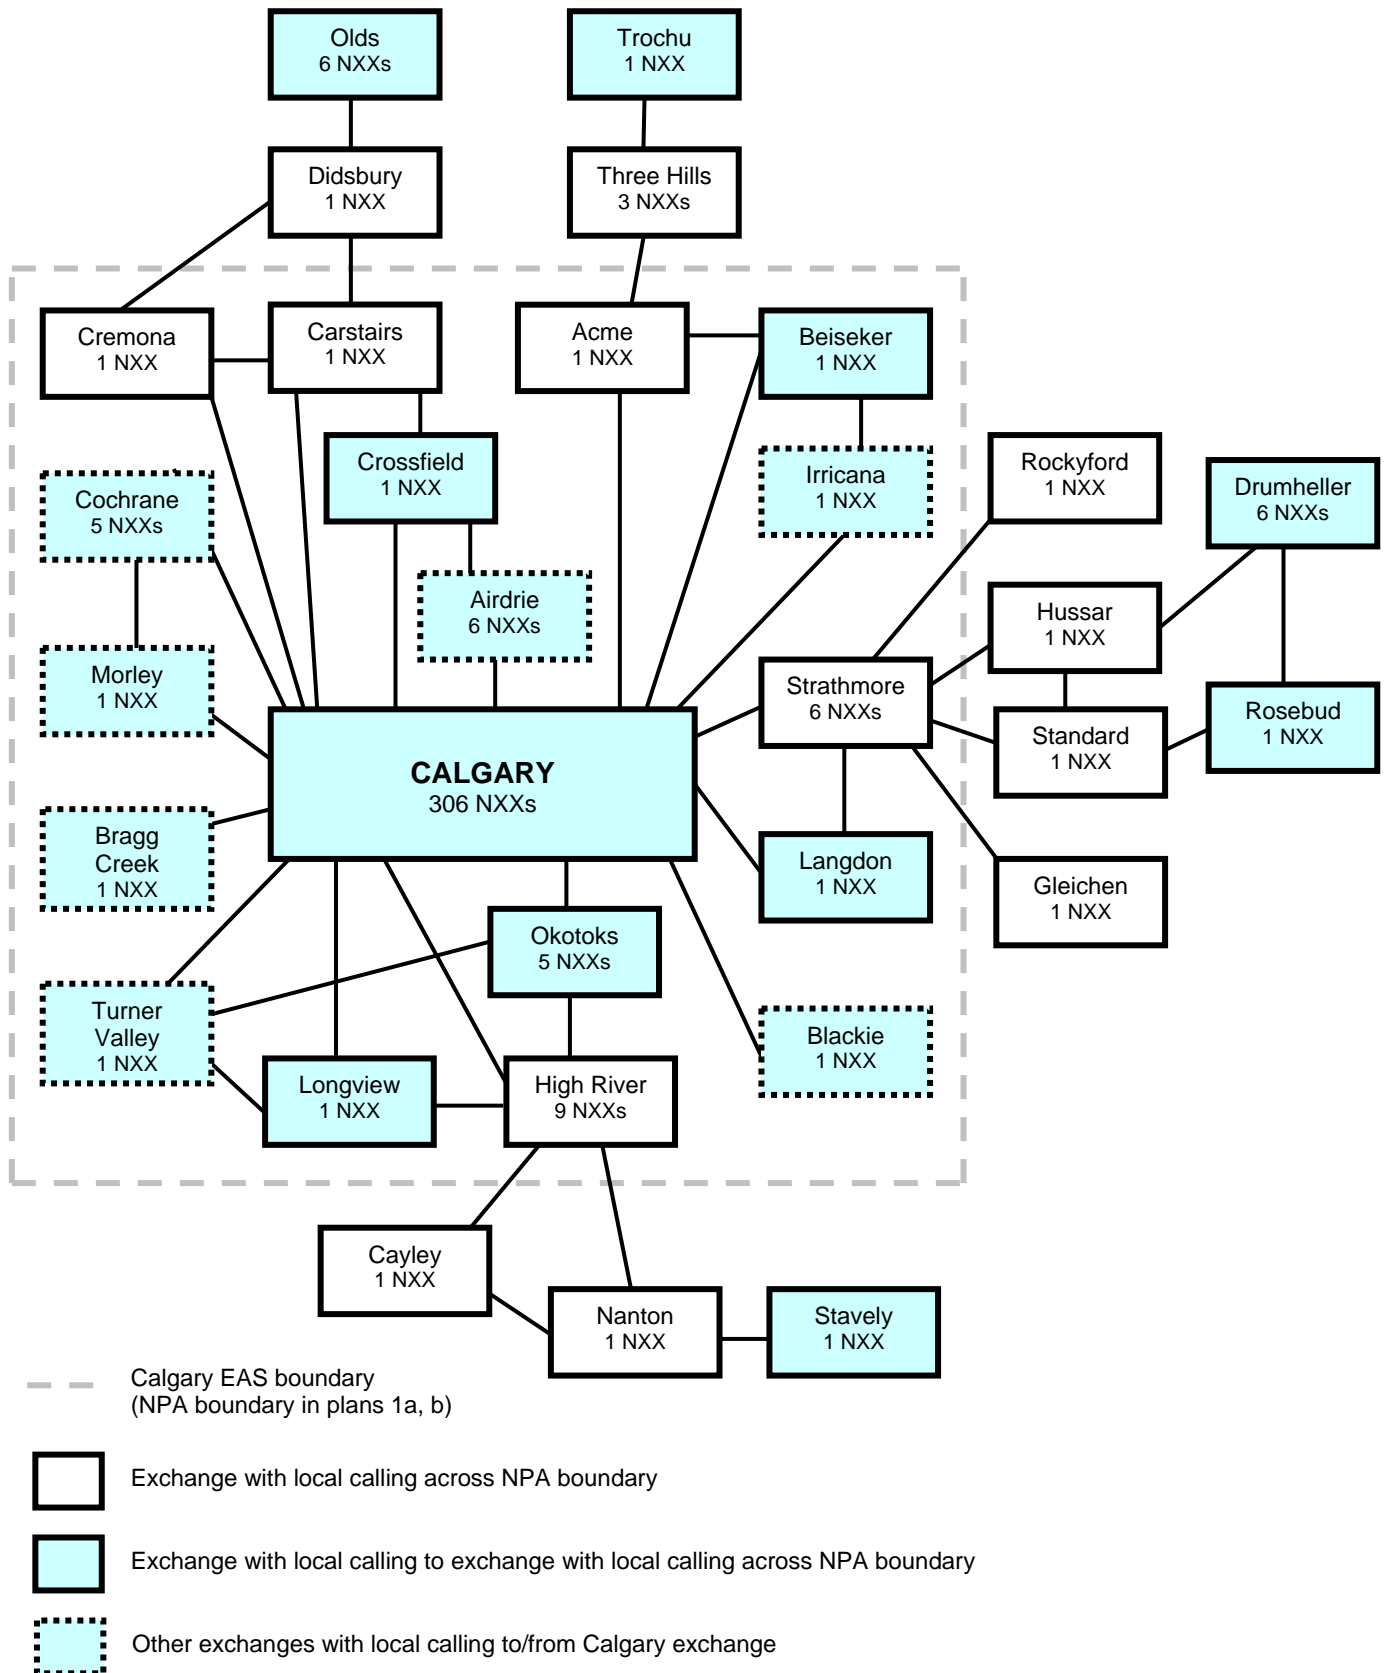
Olds
6 NXXs

Trochu
1 NXX

Didsbury
1 NXX

Three Hills
3 NXXs

Cremona
1 NXX

Carstairs
1 NXX

Acme
1 NXX

Beiseker
1 NXX

Crossfield
1 NXX

Irricana
1 NXX

Rockyford
1 NXX

Drumheller
6 NXXs

Cochrane
5 NXXs

Airdrie
6 NXXs

Hussar
1 NXX

Morley
1 NXX

Strathmore
6 NXXs

Rosebud
1 NXX

Standard
1 NXX

CALGARY
306 NXXs

Bragg Creek
1 NXX

Langdon
1 NXX

Gleichen
1 NXX

Okotoks
5 NXXs

Turner Valley
1 NXX

Blackie
1 NXX

Longview
1 NXX

High River
9 NXXs

Cayley
1 NXX

Nanton
1 NXX

Stavely
1 NXX

Calgary EAS boundary
(NPA boundary in plans 1a, b)

Exchange with local calling across NPA boundary

Exchange with local calling to exchange with local calling across NPA boundary

Other exchanges with local calling to/from Calgary exchange